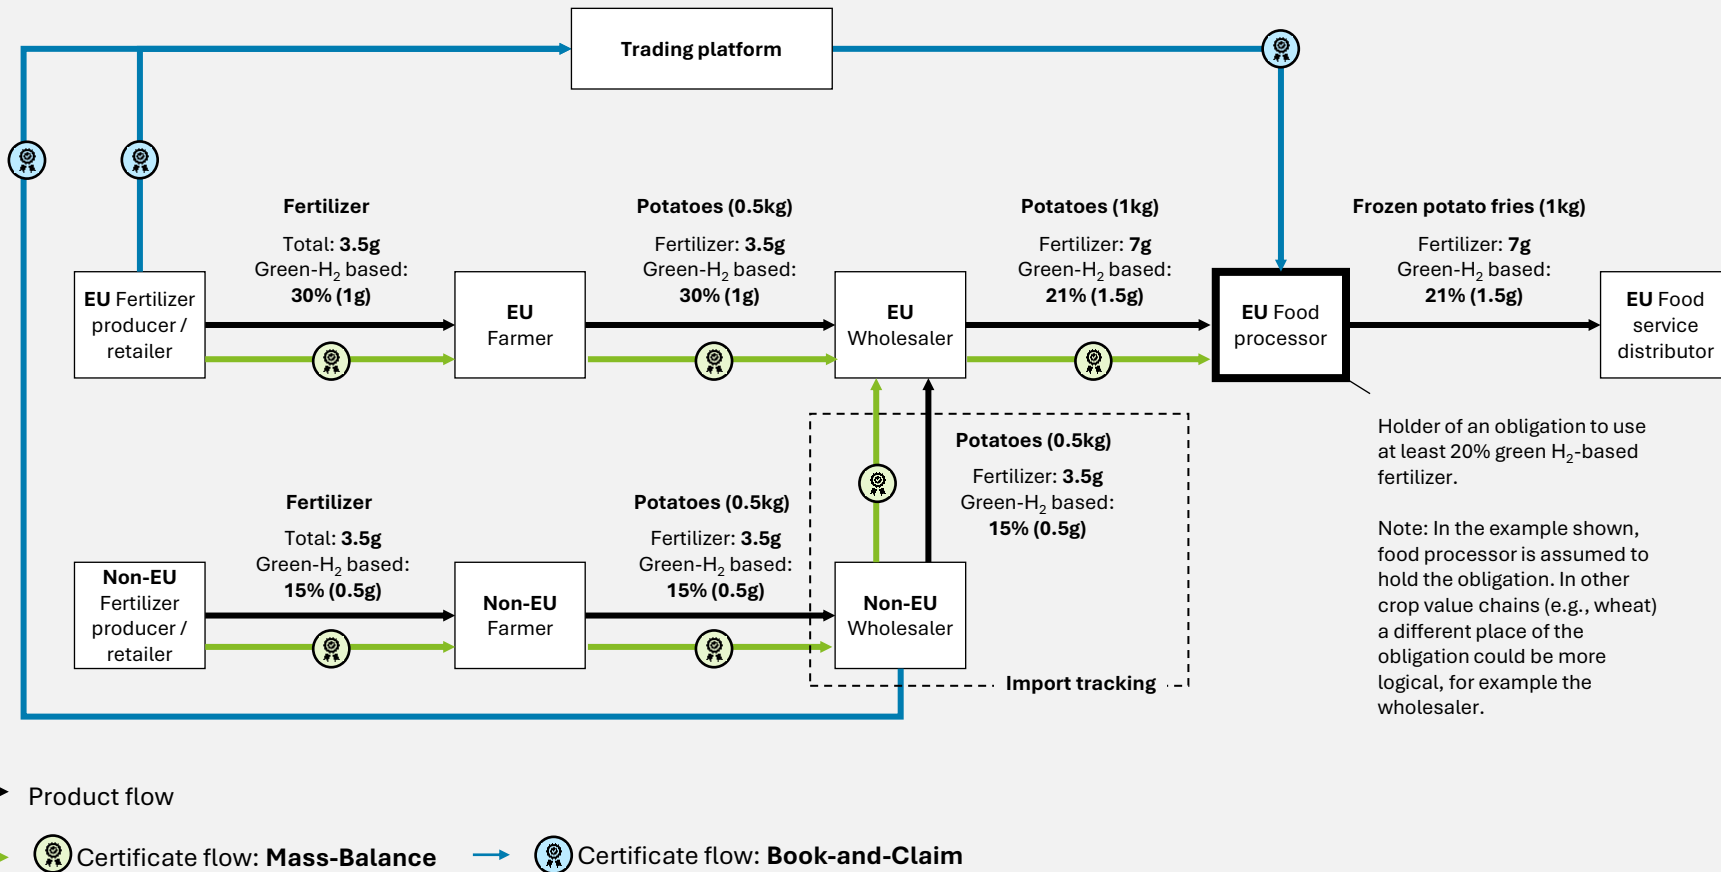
Trading platform

Fertilizer

Total: **3.5g**
Green-$H_2$ based:
**30% (1g)**

Potatoes (0.5kg)

Fertilizer: **3.5g**
Green-$H_2$ based:
**30% (1g)**

Potatoes (1kg)

Fertilizer: **7g**
Green-$H_2$ based:
**21% (1.5g)**

Frozen potato fries (1kg)

Fertilizer: **7g**
Green-$H_2$ based:
**21% (1.5g)**

**EU** Fertilizer producer / retailer

**EU** Farmer

**EU** Wholesaler

**EU** Food processor

**EU** Food service distributor

Holder of an obligation to use at least 20% green $H_2$-based fertilizer.

Note: In the example shown, food processor is assumed to hold the obligation. In other crop value chains (e.g., wheat) a different place of the obligation could be more logical, for example the wholesaler.

Potatoes (0.5kg)

Fertilizer: **3.5g**
Green-$H_2$ based:
**15% (0.5g)**

Fertilizer

Total: **3.5g**
Green-$H_2$ based:
**15% (0.5g)**

Potatoes (0.5kg)

Fertilizer: **3.5g**
Green-$H_2$ based:
**15% (0.5g)**

**Non-EU** Fertilizer producer / retailer

**Non-EU** Farmer

**Non-EU** Wholesaler

Import tracking

Product flow

Certificate flow: **Mass-Balance**

Certificate flow: **Book-and-Claim**